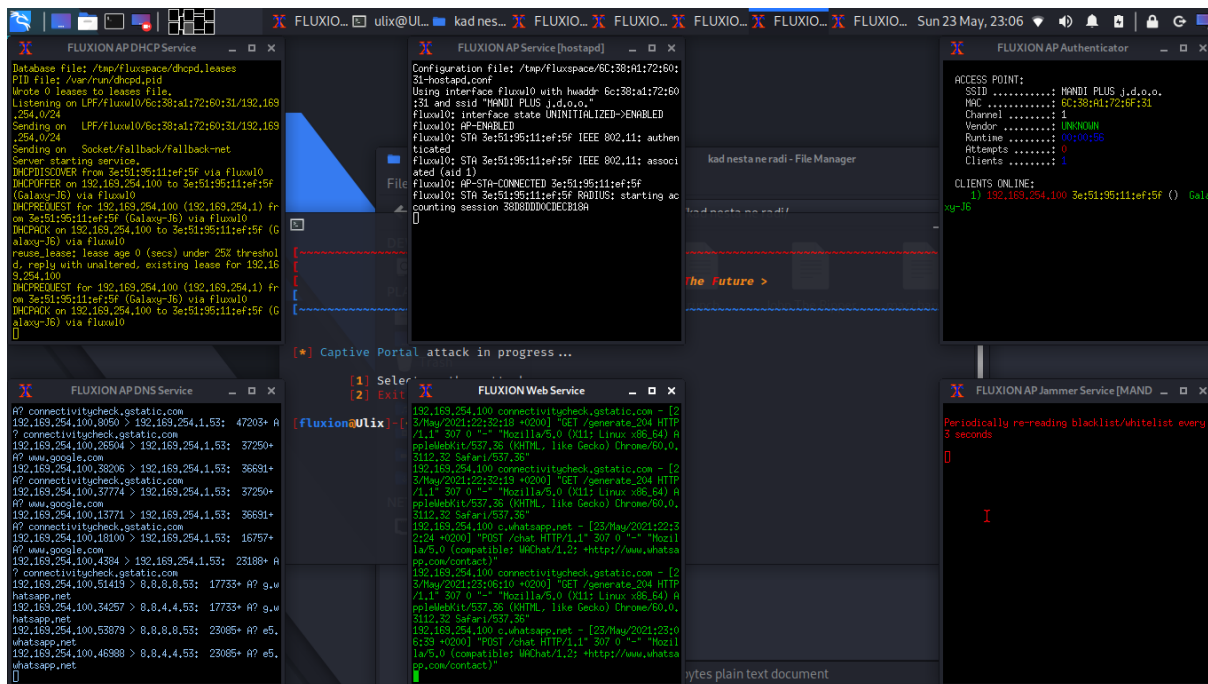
FLUXIO... ulix@UL... kad nes... FLUXIO... FLUXIO... FLUXIO... FLUXIO... FLUXIO... Sun 23 May, 23:06

FLUXION AP DHCP Service

Database file: /tmp/fluxspace/dhcpd.leases
PID file: /var/run/dhcpd.pid
Wrote 0 leases to leases file.
Listening on LPF/fluxwl0/6c:38:a1:72:60:31/192.169.254.0/24
Sending on LPF/fluxwl0/6c:38:a1:72:60:31/192.169.254.0/24
Sending on Socket/fallback/fallback-net
Server starting service.
DHCPDISCOVER from 3e:51:95:11:ef:5f via fluxwl0
DHCPOFFER on 192.169.254.100 to 3e:51:95:11:ef:5f (Galaxy-J6) via fluxwl0
DHCPREQUEST for 192.169.254.100 (192.169.254.1) from 3e:51:95:11:ef:5f (Galaxy-J6) via fluxwl0
DHCPACK on 192.169.254.100 to 3e:51:95:11:ef:5f (Galaxy-J6) via fluxwl0
reuse_lease: lease age 0 (secs) under 25% threshold, reply with unaltered, existing lease for 192.169.254.100
DHCPREQUEST for 192.169.254.100 (192.169.254.1) from 3e:51:95:11:ef:5f (Galaxy-J6) via fluxwl0
DHCPACK on 192.169.254.100 to 3e:51:95:11:ef:5f (Galaxy-J6) via fluxwl0

FLUXION AP Service [hostapd]

Configuration file: /tmp/fluxspace/6C:38:A1:72:60:31-hostapd.conf
Using interface fluxwl0 with hwaddr 6c:38:a1:72:60:31 and ssid "MANDI PLUS j.d.o.o."
fluxwl0: interface state UNINITIALIZED->ENABLED
fluxwl0: AP-ENABLED
fluxwl0: STA 3e:51:95:11:ef:5f IEEE 802.11: authenticated
fluxwl0: STA 3e:51:95:11:ef:5f IEEE 802.11: associated (aid 1)
fluxwl0: AP-STA-CONNECTED 3e:51:95:11:ef:5f
fluxwl0: STA 3e:51:95:11:ef:5f RADIUS: starting accounting session 38D8DD0C0ECB18A

FLUXION AP Authenticator

ACCESS POINT:
SSID ...........: MANDI PLUS j.d.o.o.
MAC ............: 6C:38:A1:72:6F:31
Channel ........: 1
Vendor .........: UNKNOWN
Runtime ........: 00:00:50
Attempts .......: 0
Clients ........: 1

CLIENTS ONLINE:
1) 192.169.254.100 3e:51:95:11:ef:5f () Galaxy-J6

kad nesta ne radi - File Manager
File
kad nesta ne radi/

The Future >

[*] Captive Portal attack in progress ...
[1] Sele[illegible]
[2] Exit
[fluxion@Ulix]-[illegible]

FLUXION AP DNS Service

A? connectivitycheck.gstatic.com
192.169.254.100.8050 > 192.169.254.1.53: 47203+ A? connectivitycheck.gstatic.com
192.169.254.100.26504 > 192.169.254.1.53: 37250+ A? www.google.com
192.169.254.100.38206 > 192.169.254.1.53: 36691+ A? connectivitycheck.gstatic.com
192.169.254.100.37774 > 192.169.254.1.53: 37250+ A? www.google.com
192.169.254.100.13771 > 192.169.254.1.53: 36691+ A? connectivitycheck.gstatic.com
192.169.254.100.18100 > 192.169.254.1.53: 16757+ A? www.google.com
192.169.254.100.4384 > 192.169.254.1.53: 23188+ A? connectivitycheck.gstatic.com
192.169.254.100.51419 > 8.8.8.8.53: 17733+ A? g.whatsapp.net
192.169.254.100.34257 > 8.8.4.4.53: 17733+ A? g.whatsapp.net
192.169.254.100.53879 > 8.8.8.8.53: 23085+ A? e5.whatsapp.net
192.169.254.100.46988 > 8.8.4.4.53: 23085+ A? e5.whatsapp.net

FLUXION Web Service

192.169.254.100 connectivitycheck.gstatic.com - [23/May/2021:22:32:18 +0200] "GET /generate_204 HTTP/1.1" 307 0 "-" "Mozilla/5.0 (X11; Linux x86_64) AppleWebKit/537.36 (KHTML, like Gecko) Chrome/60.0.3112.32 Safari/537.36"
192.169.254.100 connectivitycheck.gstatic.com - [23/May/2021:22:32:19 +0200] "GET /generate_204 HTTP/1.1" 307 0 "-" "Mozilla/5.0 (X11; Linux x86_64) AppleWebKit/537.36 (KHTML, like Gecko) Chrome/60.0.3112.32 Safari/537.36"
192.169.254.100 c.whatsapp.net - [23/May/2021:22:32:24 +0200] "POST /chat HTTP/1.1" 307 0 "-" "Mozilla/5.0 (compatible; WAChat/1.2; +http://www.whatsapp.com/contact)"
192.169.254.100 connectivitycheck.gstatic.com - [23/May/2021:23:06:10 +0200] "GET /generate_204 HTTP/1.1" 307 0 "-" "Mozilla/5.0 (X11; Linux x86_64) AppleWebKit/537.36 (KHTML, like Gecko) Chrome/60.0.3112.32 Safari/537.36"
192.169.254.100 c.whatsapp.net - [23/May/2021:23:06:39 +0200] "POST /chat HTTP/1.1" 307 0 "-" "Mozilla/5.0 (compatible; WAChat/1.2; +http://www.whatsapp.com/contact)"

bytes plain text document

FLUXION AP Jammer Service [MAND

Periodically re-reading blacklist/whitelist every 3 seconds